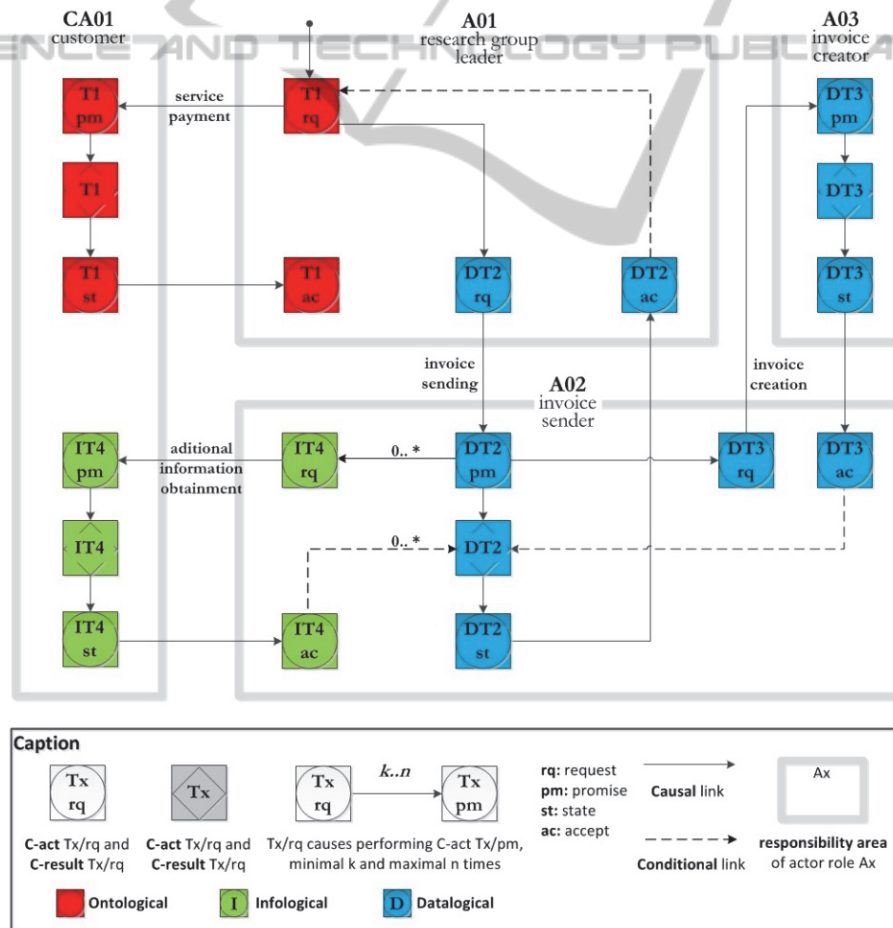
SCIENCE AND TECHNOLOGY PUBLICATIONS

CA01
customer

A01
research group leader

A03
invoice creator

T1
pm

service payment

T1
rq

DT3
pm

T1

DT3

T1
st

T1
ac

DT2
rq

DT2
ac

DT3
st

invoice sending

invoice creation

A02
invoice sender

IT4
pm

aditional information obtainment

IT4
rq

0.. *

DT2
pm

DT3
rq

DT3
ac

IT4

0.. *

DT2

IT4
st

IT4
ac

DT2
st

Caption

Tx
rq

Tx

Tx
rq

k..n

Tx
pm

rq: request
pm: promise
st: state
ac: accept

Causal link

Ax

C-act Tx/rq and C-result Tx/rq

C-act Tx/rq and C-result Tx/rq

Tx/rq causes performing C-act Tx/pm, minimal k and maximal n times

Conditional link

responsibility area of actor role Ax

Ontological

I Infological

D Datalogical